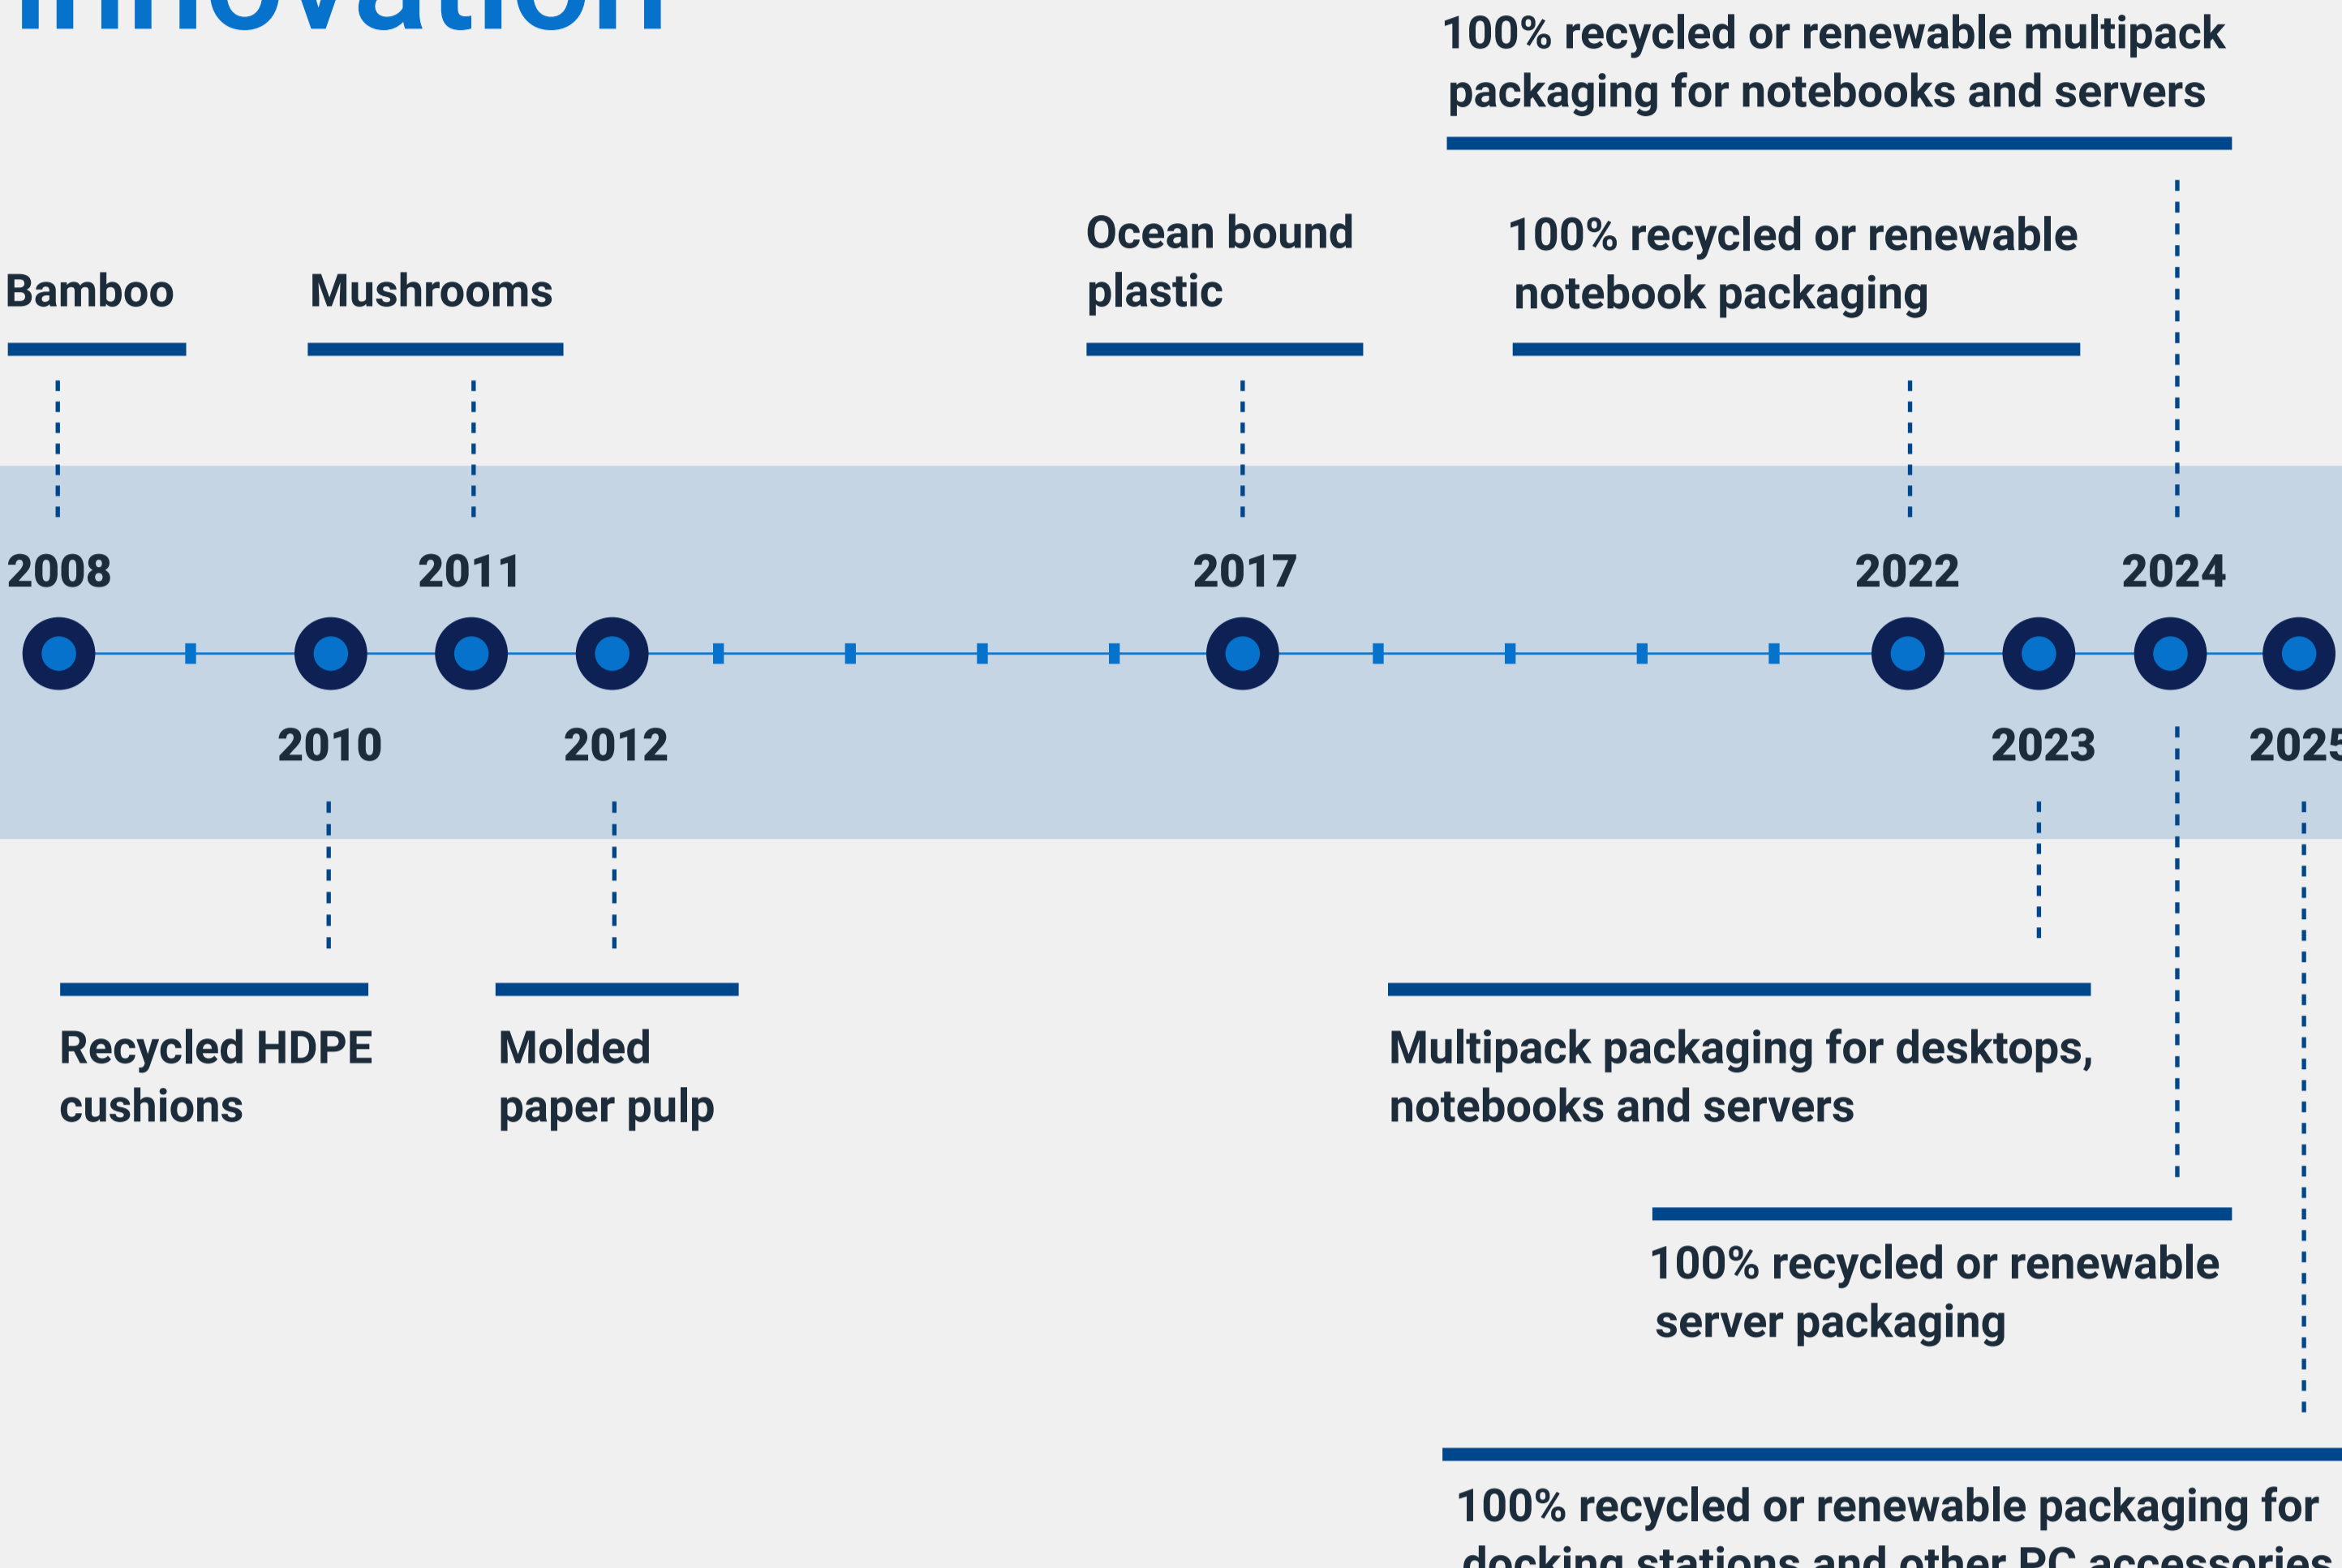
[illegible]

100% recycled or renewable multipack packaging for notebooks and servers

Bamboo

Mushrooms

Ocean bound plastic

100% recycled or renewable notebook packaging

2008

2011

2017

2022

2024

2010

2012

2023

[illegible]

Recycled HDPE cushions

Molded paper pulp

Multipack packaging for desktops, notebooks and servers

100% recycled or renewable server packaging

100% recycled or renewable packaging for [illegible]